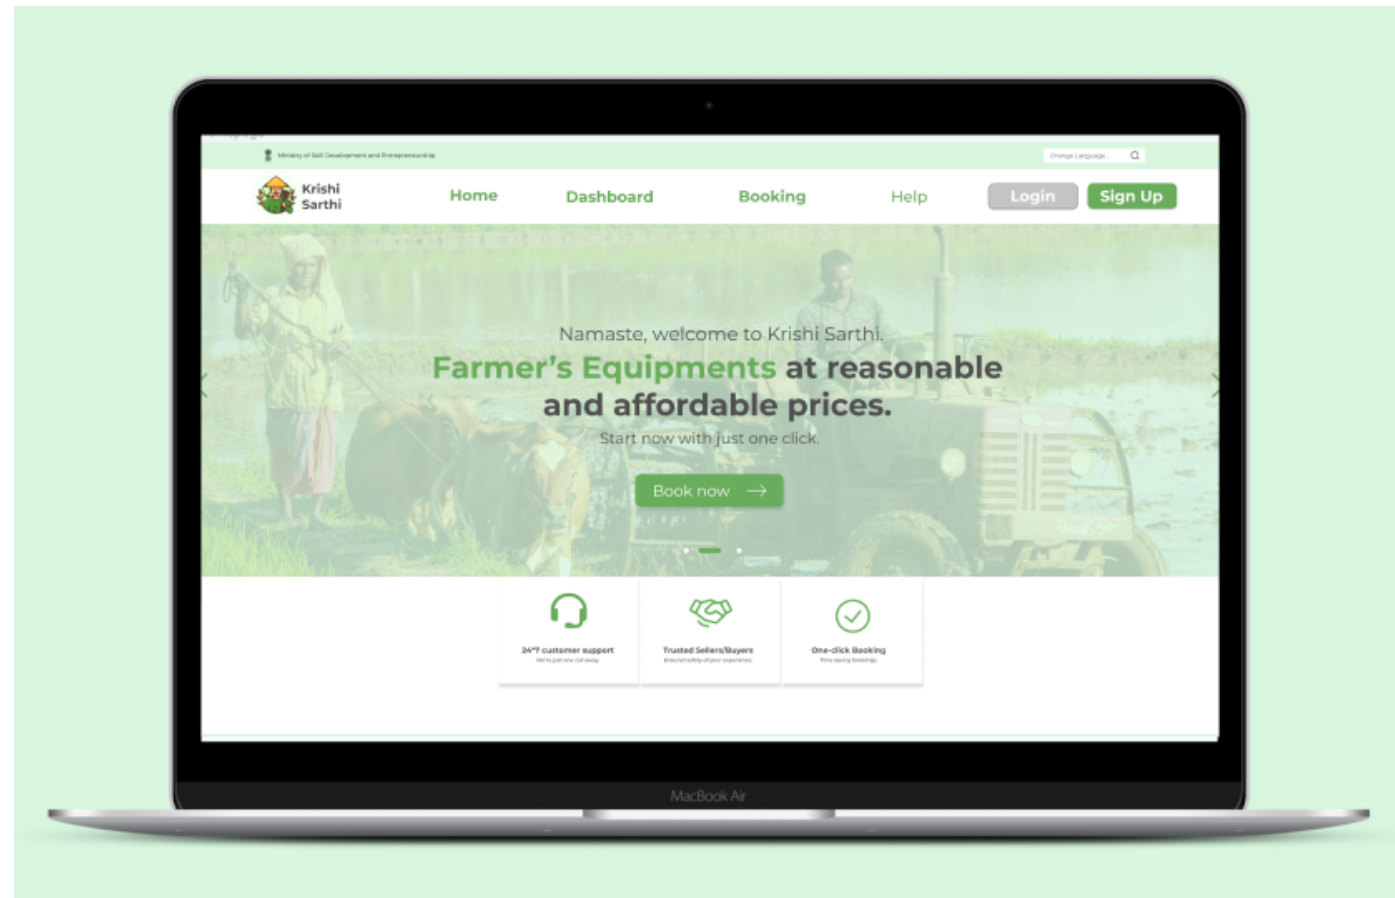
Ministry of Skill Development and Entrepreneurship

Change Language

Krishi Sarthi

Home

Dashboard

Booking

Help

Login

Sign Up

Namaste, welcome to Krishi Sarthi.

Farmer's Equipments at reasonable and affordable prices.

Start now with just one click.

Book now

24*7 customer support

We're just one call away

Trusted Sellers/Buyers

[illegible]

One-click Booking

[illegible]

MacBook Air